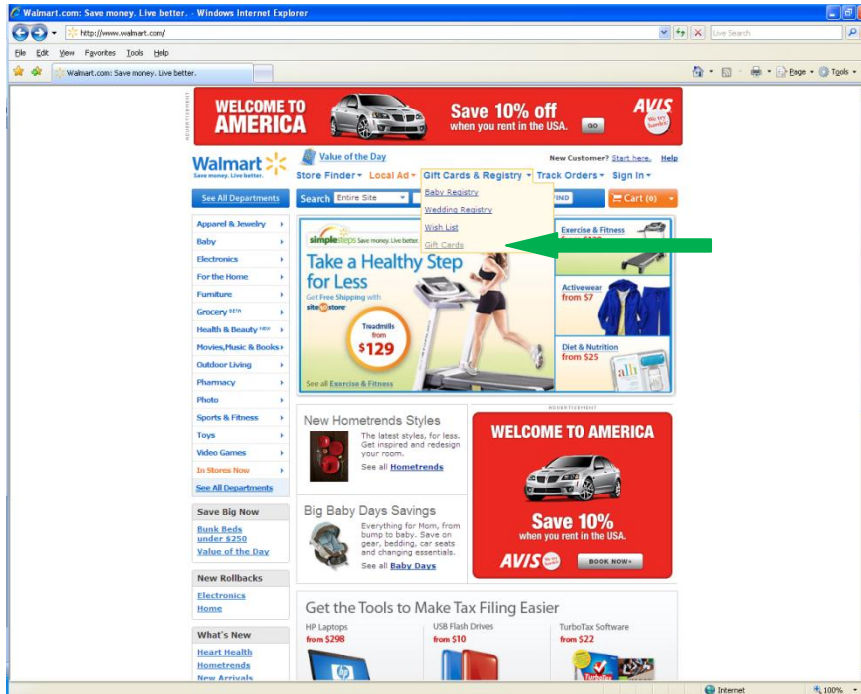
Walmart.com: Save money. Live better. - Windows Internet Explorer

http://www.walmart.com/

Live Search

File Edit View Favorites Tools Help

Walmart.com: Save money. Live better.

Page Tools

ADVERTISEMENT

WELCOME TO AMERICA

Save 10% off when you rent in the USA. GO

AVIS We try harder.

Walmart Save money. Live better.

Value of the Day

New Customer? Start here. Help

Store Finder Local Ad Gift Cards & Registry Track Orders Sign In

See All Departments

Search Entire Site

FIND

Cart (0)

Baby Registry
Wedding Registry
Wish List
Gift Cards

Apparel & Jewelry
Baby
Electronics
For the Home
Furniture
Grocery BETA
Health & Beauty NEW
Movies, Music & Books
Outdoor Living
Pharmacy
Photo
Sports & Fitness
Toys
Video Games
In Stores Now
See All Departments

simple steps Save money. Live better.

Take a Healthy Step for Less

Get Free Shipping with site to store

Treadmills from $129

See all Exercise & Fitness

Exercise & Fitness

Activewear from $7

Diet & Nutrition from $25

New Hometrends Styles

The latest styles, for less. Get inspired and redesign your room.

See all Hometrends

ADVERTISEMENT

WELCOME TO AMERICA

Save 10% when you rent in the USA.

AVIS

BOOK NOW

Big Baby Days Savings

Everything for Mom, from bump to baby. Save on gear, bedding, car seats and changing essentials.

See all Baby Days

Save Big Now

Bunk Beds under $250
Value of the Day

New Rollbacks

Electronics
Home

What's New

Heart Health
Hometrends
New Arrivals

Get the Tools to Make Tax Filing Easier

HP Laptops from $298

USB Flash Drives from $10

TurboTax Software from $22

Internet

100%